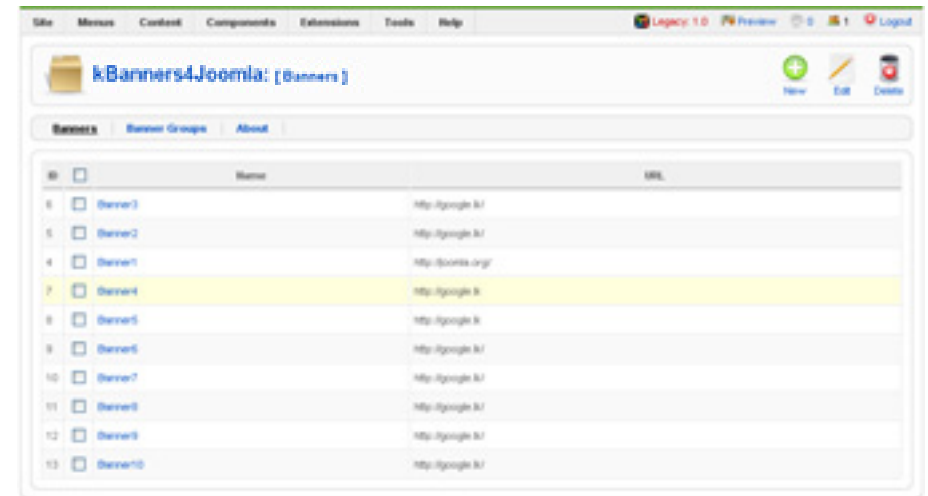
Site Menus Content Components Extensions Tools Help

Legacy: 1.0 Preview 0 1 Logout

kBanners4Joomla: [ Banners ]

New Edit Delete

Banners Banner Groups About

| ID | | Name | URL |
|---|---|---|---|
| 6 | | Banner3 | http://google.lk/ |
| 5 | | Banner2 | http://google.lk/ |
| 4 | | Banner1 | http://joomla.org/ |
| 7 | | Banner4 | http://google.lk |
| 8 | | Banner5 | http://google.lk |
| 9 | | Banner6 | http://google.lk/ |
| 10 | | Banner7 | http://google.lk/ |
| 11 | | Banner8 | http://google.lk/ |
| 12 | | Banner9 | http://google.lk/ |
| 13 | | Banner10 | http://google.lk/ |